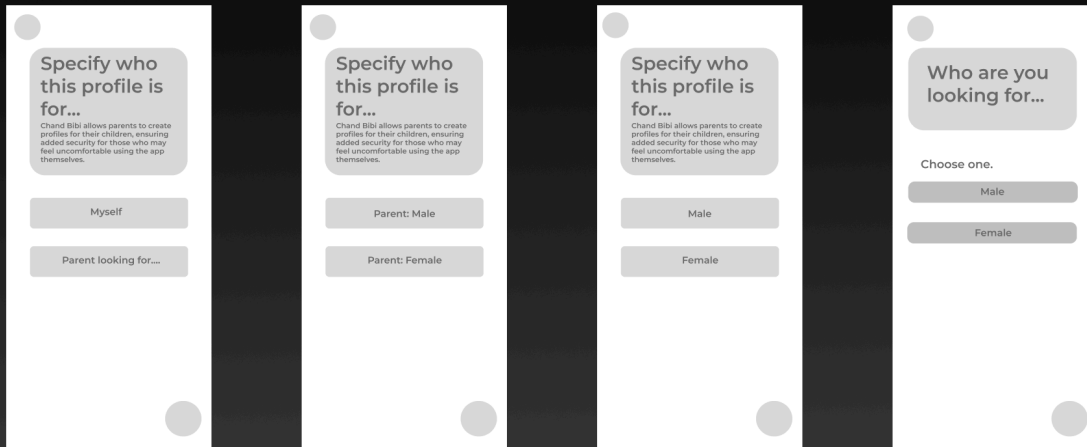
Specify who this profile is for...

Chand Bibi allows parents to create profiles for their children, ensuring added security for those who may feel uncomfortable using the app themselves.

Myself

Parent looking for....

Specify who this profile is for...

Chand Bibi allows parents to create profiles for their children, ensuring added security for those who may feel uncomfortable using the app themselves.

Parent: Male

Parent: Female

Specify who this profile is for...

Chand Bibi allows parents to create profiles for their children, ensuring added security for those who may feel uncomfortable using the app themselves.

Male

Female

Who are you looking for...

Choose one.

Male

Female